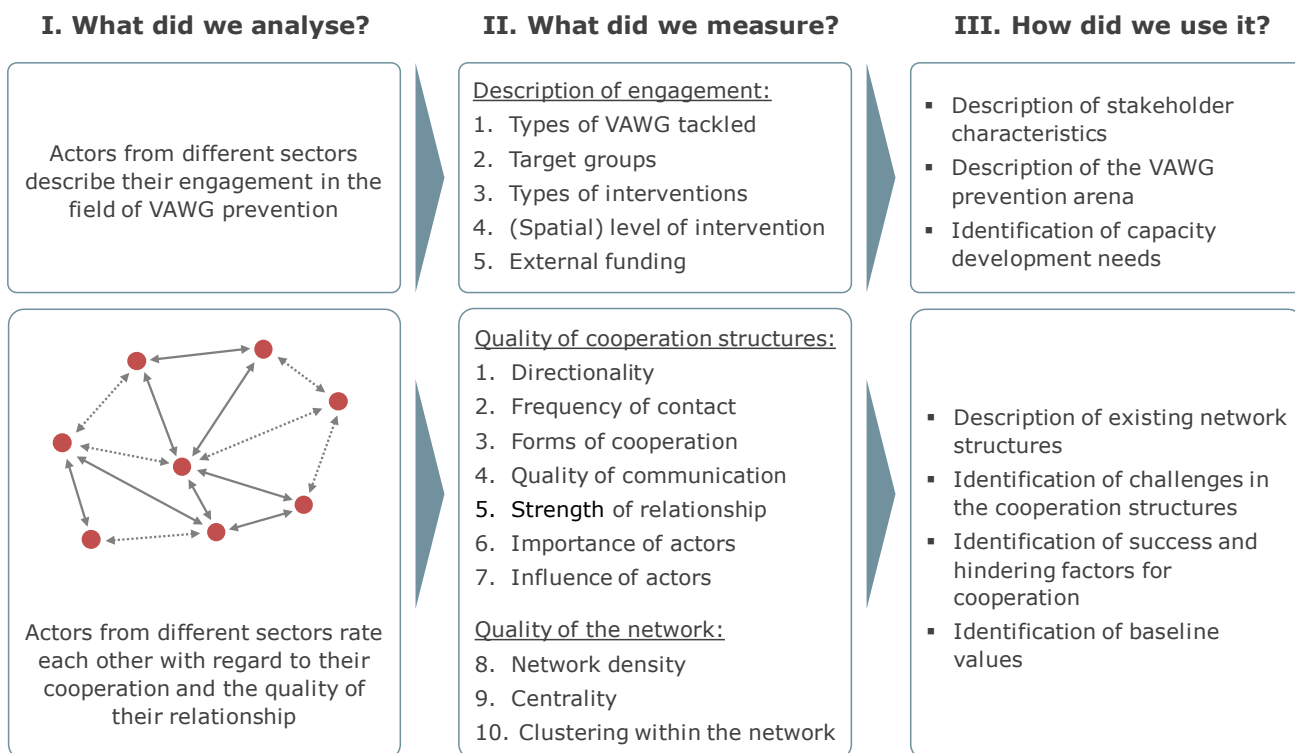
I. What did we analyse?

Actors from different sectors describe their engagement in the field of VAWG prevention

Actors from different sectors rate each other with regard to their cooperation and the quality of their relationship

II. What did we measure?

Description of engagement:
1. Types of VAWG tackled
2. Target groups
3. Types of interventions
4. (Spatial) level of intervention
5. External funding

Quality of cooperation structures:
1. Directionality
2. Frequency of contact
3. Forms of cooperation
4. Quality of communication
5. Strength of relationship
6. Importance of actors
7. Influence of actors

Quality of the network:
8. Network density
9. Centrality
10. Clustering within the network

III. How did we use it?

▪ Description of stakeholder characteristics
▪ Description of the VAWG prevention arena
▪ Identification of capacity development needs

▪ Description of existing network structures
▪ Identification of challenges in the cooperation structures
▪ Identification of success and hindering factors for cooperation
▪ Identification of baseline values